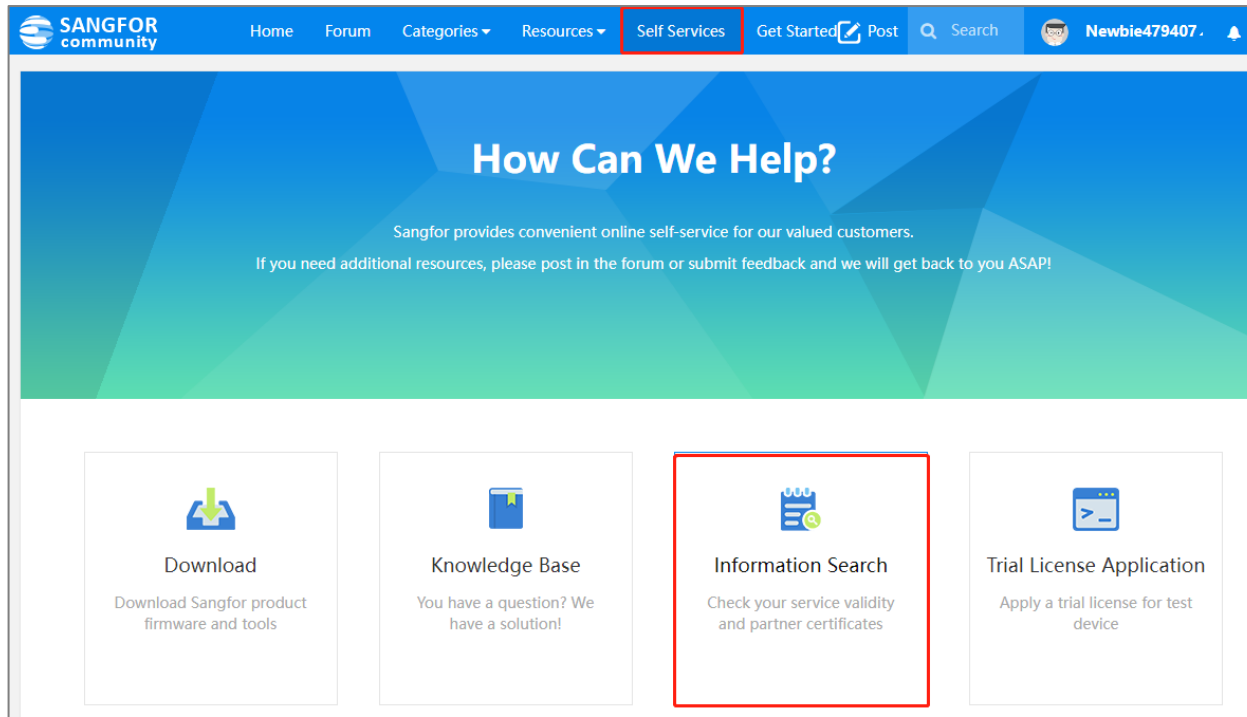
SANGFOR community

Home Forum Categories Resources Self Services Get Started Post Search Newbie479407

How Can We Help?

Sangfor provides convenient online self-service for our valued customers.

If you need additional resources, please post in the forum or submit feedback and we will get back to you ASAP!

Download

Download Sangfor product firmware and tools

Knowledge Base

You have a question? We have a solution!

Information Search

Check your service validity and partner certificates

Trial License Application

Apply a trial license for test device